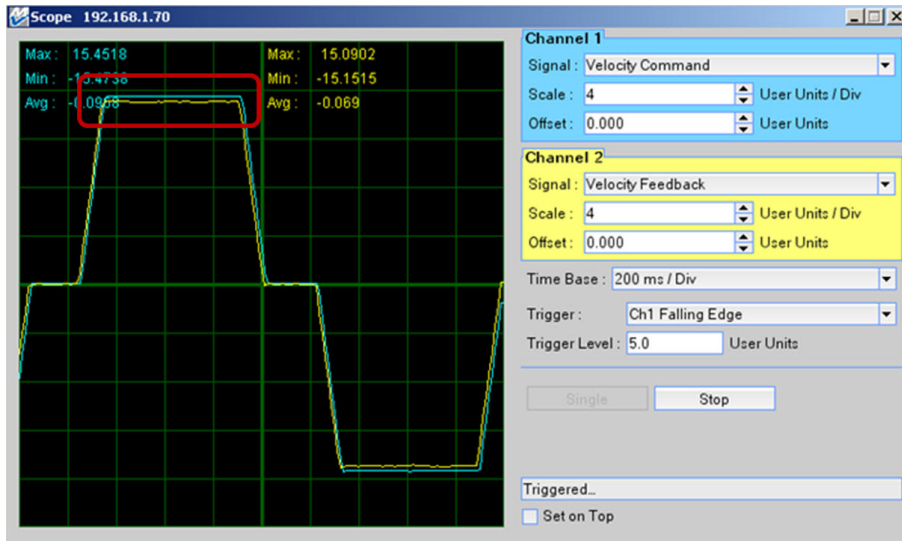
Scope 192.168.1.70

Max : 15.4518
Min : -15.4738
Avg : -0.0958

Max : 15.0902
Min : -15.1515
Avg : -0.069

Channel 1
Signal : Velocity Command
Scale : 4 User Units / Div
Offset : 0.000 User Units

Channel 2
Signal : Velocity Feedback
Scale : 4 User Units / Div
Offset : 0.000 User Units

Time Base : 200 ms / Div
Trigger : Ch1 Falling Edge
Trigger Level : 5.0 User Units

Single
Stop

Triggered...
Set on Top